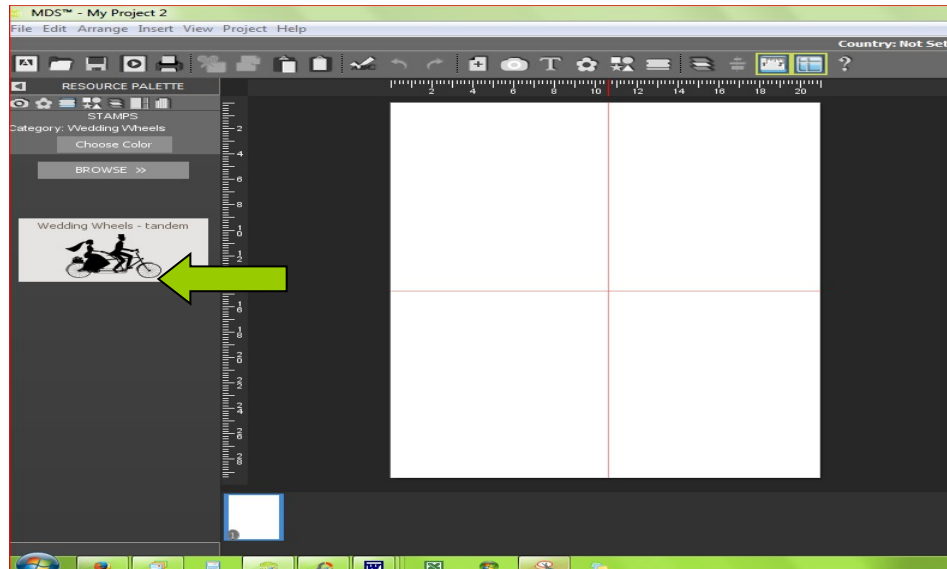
MDS™ - My Project 2

File Edit Arrange Insert View Project Help

Country: Not Set

RESOURCE PALETTE

STAMPS

Category: Wedding Wheels

Choose Color

BROWSE >>

Wedding Wheels - tandem

2 4 6 8 10 12 14 16 18 20

2 4 6 8 10 12 14 16 18 20 22 24 26 28

1